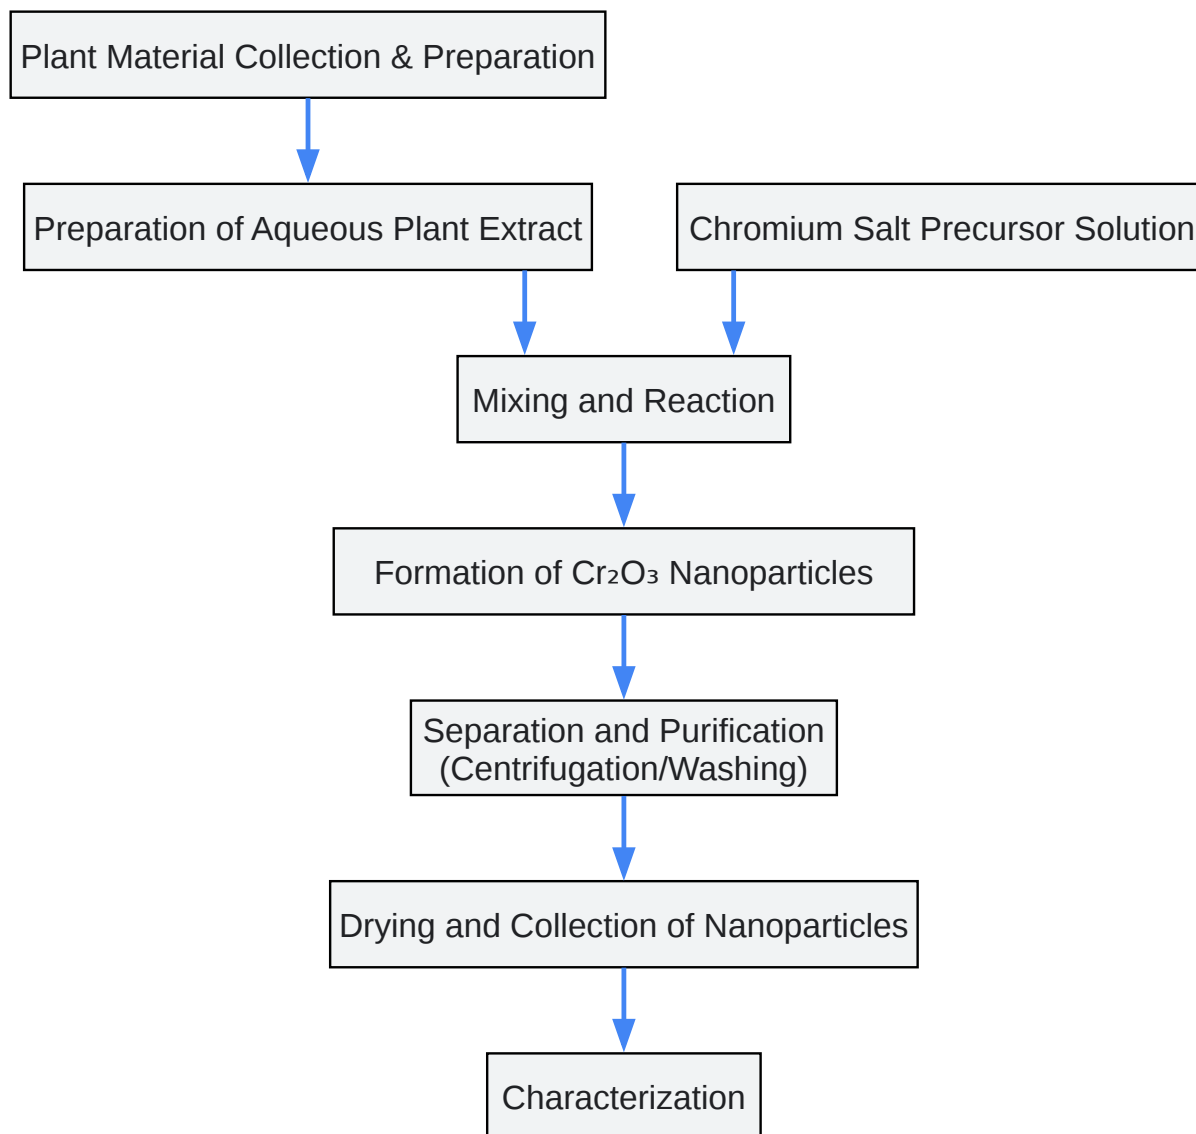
Plant Material Collection & Preparation

Preparation of Aqueous Plant Extract

Chromium Salt Precursor Solution

Mixing and Reaction

Formation of $Cr_2O_3$ Nanoparticles

Separation and Purification (Centrifugation/Washing)

Drying and Collection of Nanoparticles

Characterization